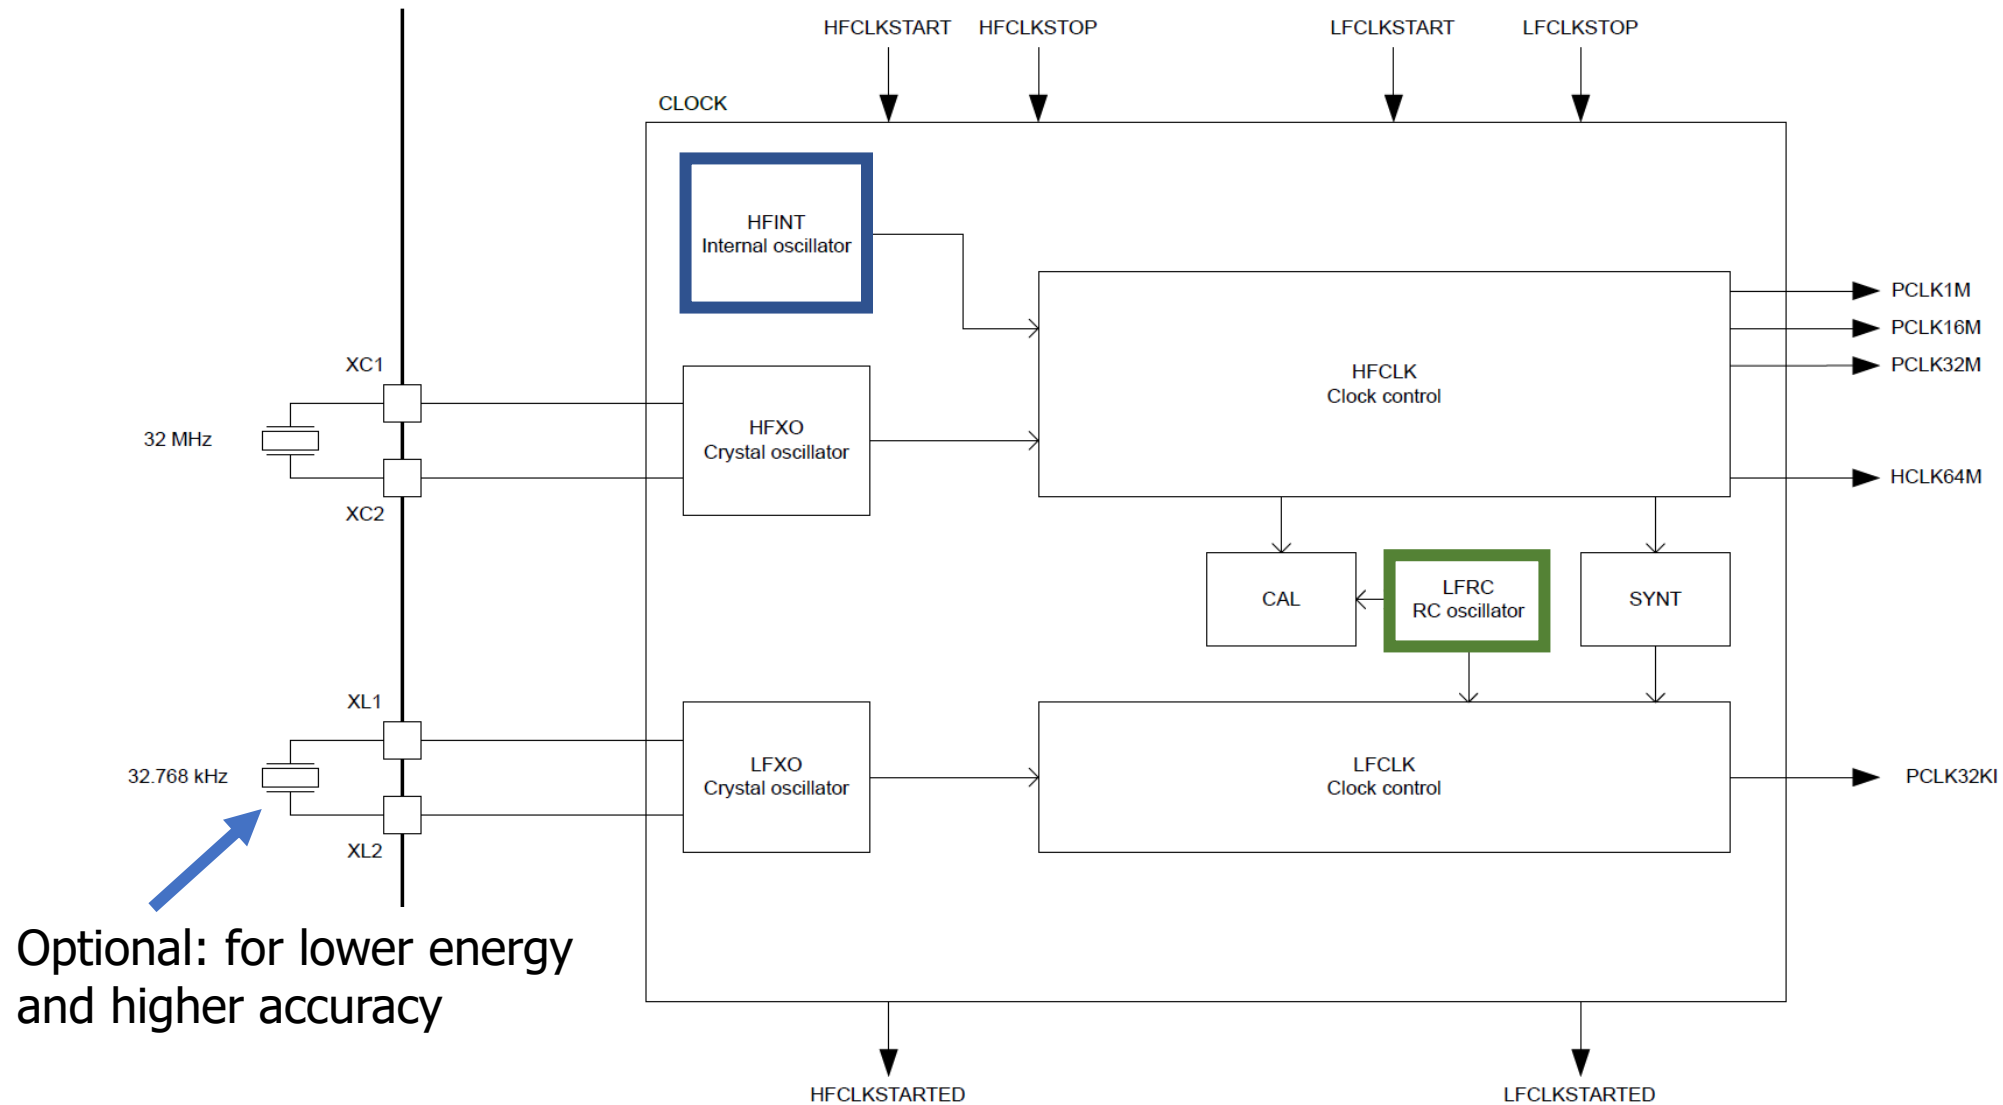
HFCLKSTART HFCLKSTOP LFCLKSTART LFCLKSTOP

CLOCK

HFINT
Internal oscillator

HFCLK
Clock control

PCLK1M
PCLK16M
PCLK32M
HCLK64M

XC1

32 MHz

XC2

HFXO
Crystal oscillator

CAL

LFRC
RC oscillator

SYNT

XL1

32.768 kHz

XL2

LFXO
Crystal oscillator

LFCLK
Clock control

PCLK32KI

Optional: for lower energy and higher accuracy

HFCLKSTARTED

LFCLKSTARTED